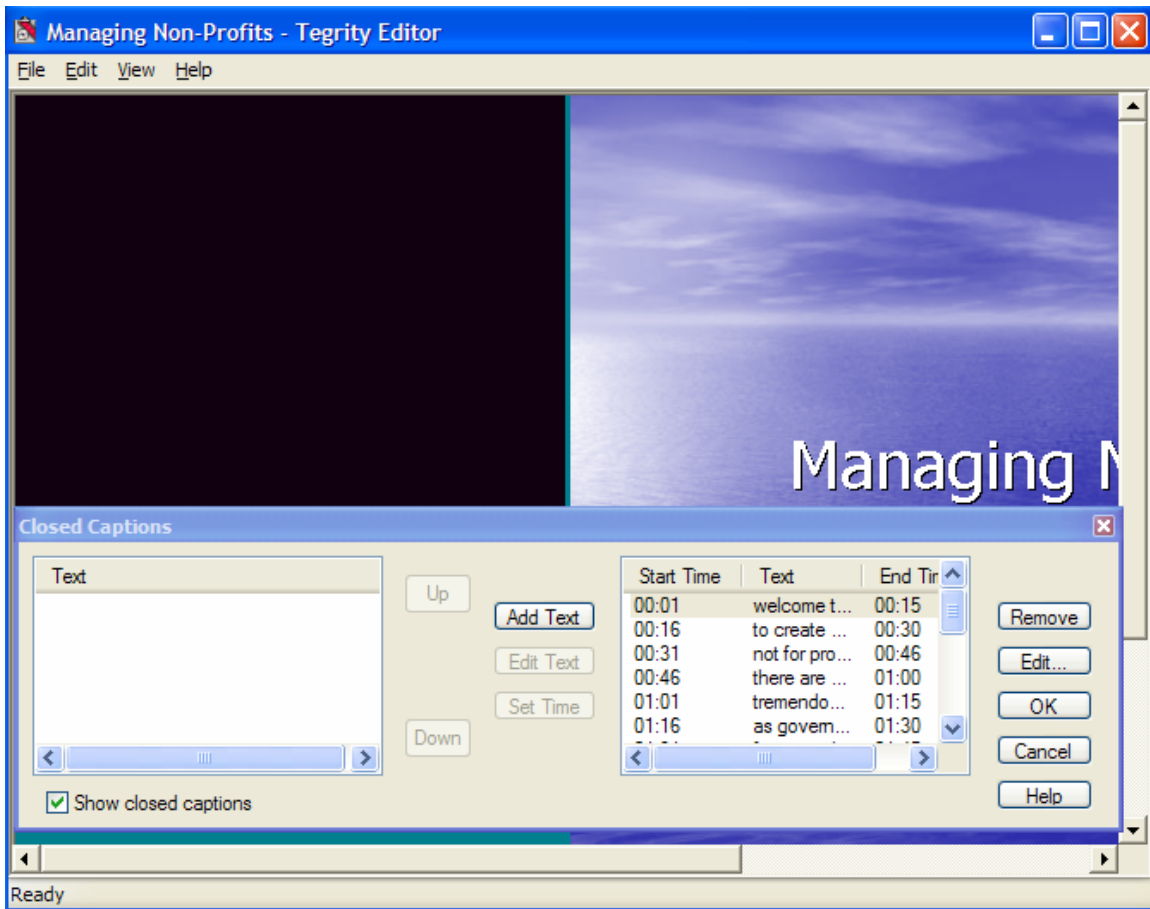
Managing Non-Profits - Tegrity Editor

File Edit View Help

Managing N

Closed Captions

Text

Up

Down

Add Text

Edit Text

Set Time

| Start Time | Text | End Tir |
|---|---|---|
| 00:01 | welcome t... | 00:15 |
| 00:16 | to create ... | 00:30 |
| 00:31 | not for pro... | 00:46 |
| 00:46 | there are ... | 01:00 |
| 01:01 | tremendo... | 01:15 |
| 01:16 | as govern... | 01:30 |
| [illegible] | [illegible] | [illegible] |

Remove

Edit...

OK

Cancel

Help

Show closed captions

Ready